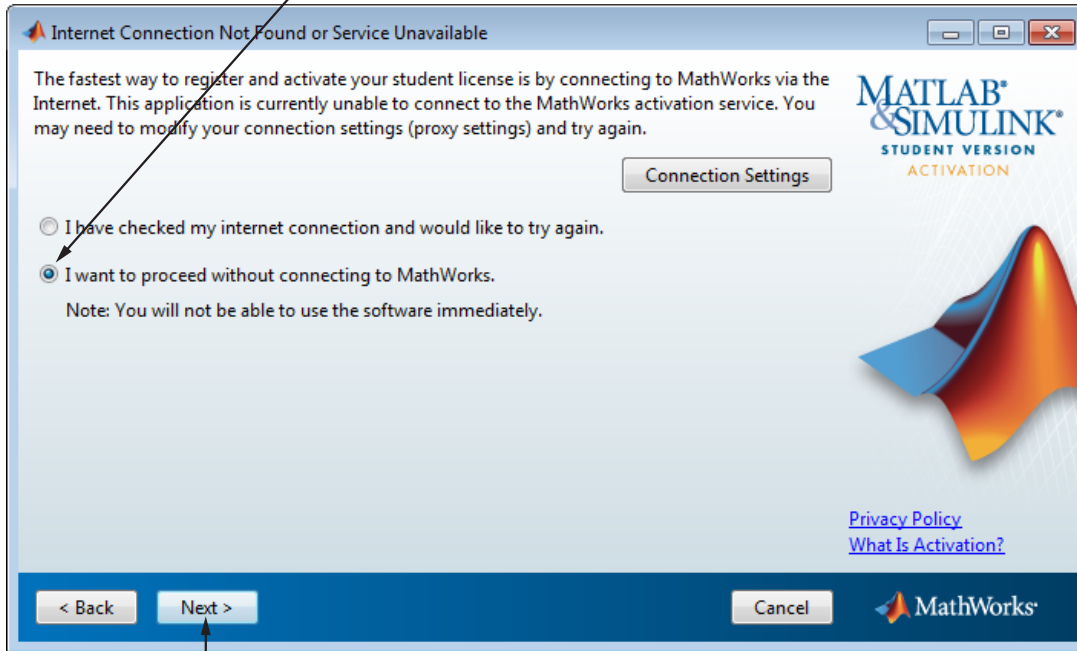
Internet Connection Not Found or Service Unavailable

The fastest way to register and activate your student license is by connecting to MathWorks via the Internet. This application is currently unable to connect to the MathWorks activation service. You may need to modify your connection settings (proxy settings) and try again.

MATLAB® &SIMULINK®
STUDENT VERSION
ACTIVATION

Connection Settings

I have checked my internet connection and would like to try again.

I want to proceed without connecting to MathWorks.

Note: You will not be able to use the software immediately.

Privacy Policy
What Is Activation?

< Back
Next >
Cancel
MathWorks®